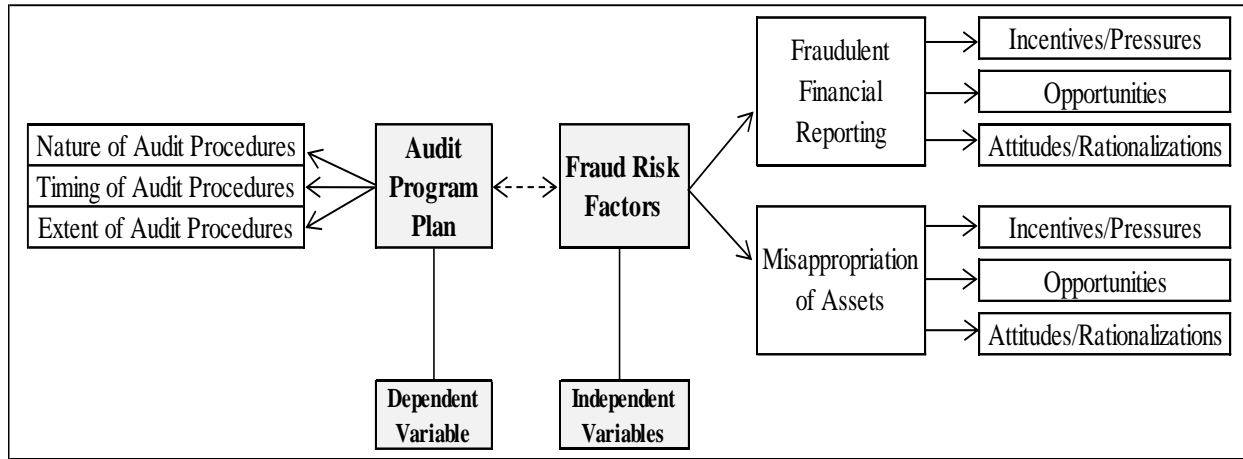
Nature of Audit Procedures

Timing of Audit Procedures

Extent of Audit Procedures

Audit Program Plan

Fraud Risk Factors

Fraudulent Financial Reporting

Incentives/Pressures

Opportunities

Attitudes/Rationalizations

Misappropriation of Assets

Incentives/Pressures

Opportunities

Attitudes/Rationalizations

Dependent Variable

Independent Variables